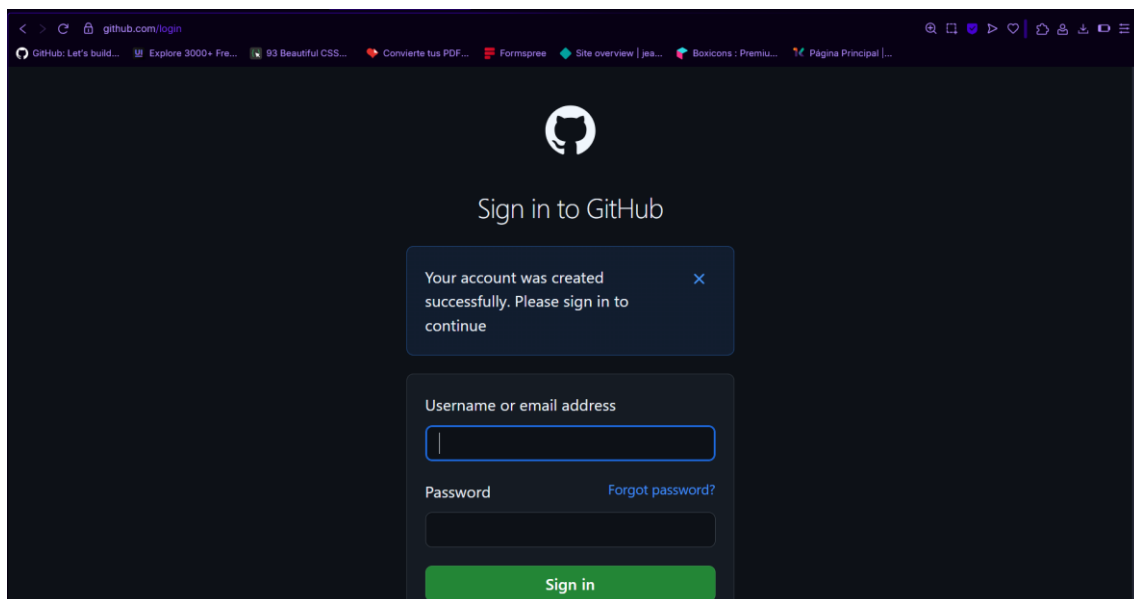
github.com/login

GitHub: Let's build... Explore 3000+ Fre... 93 Beautiful CSS... Convierte tus PDF... Formspree Site overview | jea... Boxicons : Premiu... Página Principal |...

Sign in to GitHub

Your account was created successfully. Please sign in to continue

Username or email address

Password

Forgot password?

Sign in